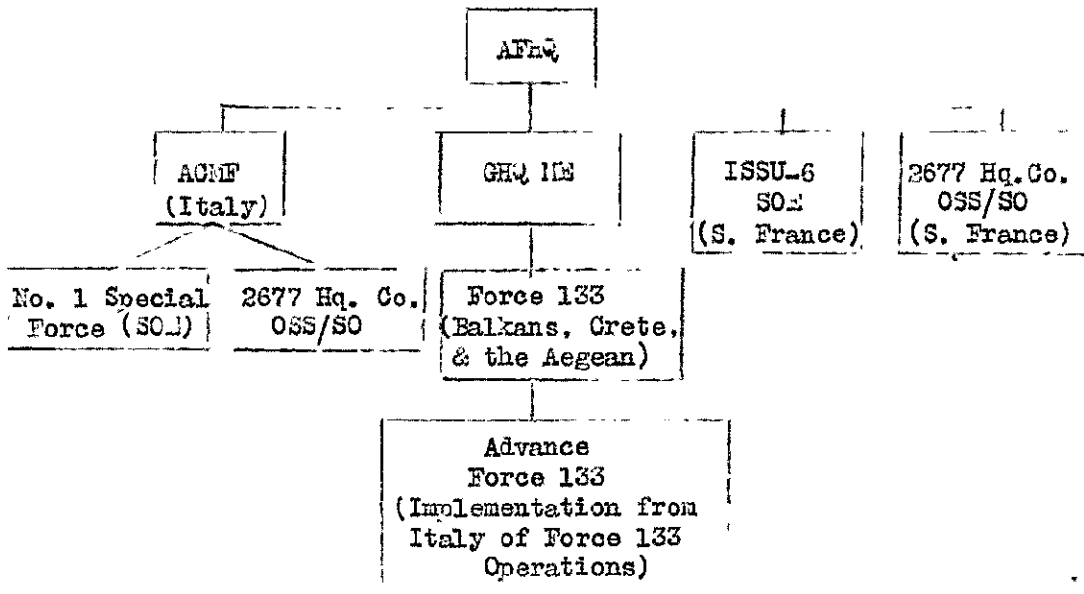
AFHQ

ACMF (Italy)

GHQ ME

ISSU-6 SOE (S. France)

2677 Hq. Co. OSS/SO (S. France)

No. 1 Special Force (SOE)

2677 Hq. Co. OSS/SO

Force 133 (Balkans, Crete, & the Aegean)

Advance Force 133 (Implementation from Italy of Force 133 Operations)